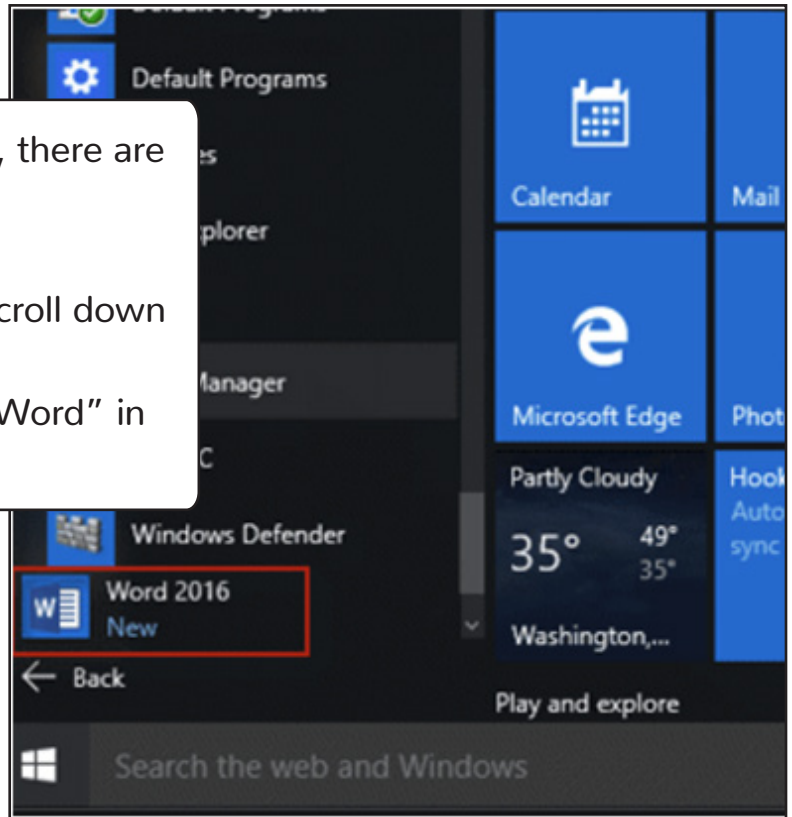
Default Programs

Default Programs

, there are

es

plorer

croll down

Manager

Word" in

C

Windows Defender

Word 2016
New

← Back

Calendar

Mail

Microsoft Edge

Phot

Partly Cloudy

35°

49°
35°

Washington,...

Hook
Auto
sync

Play and explore

Search the web and Windows